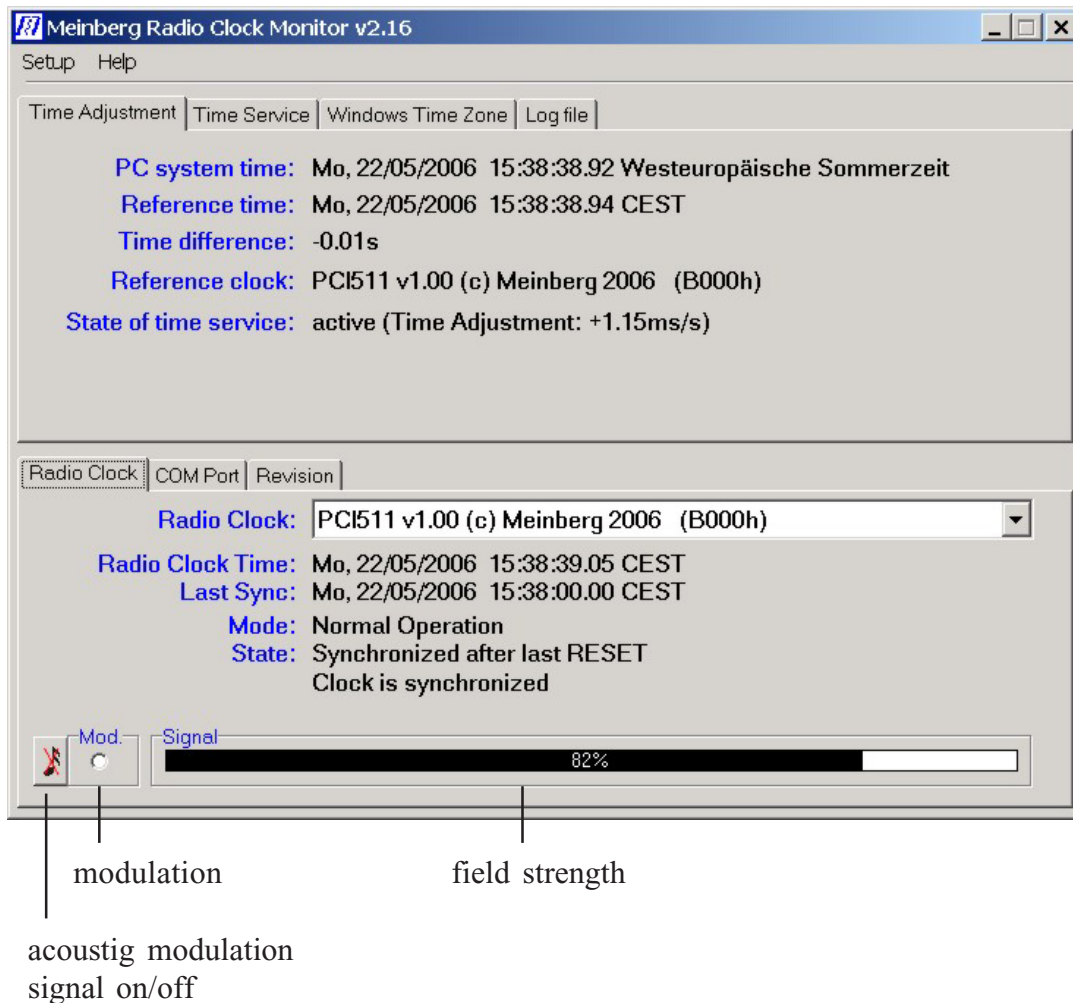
Meinberg Radio Clock Monitor v2.16

Setup Help

Time Adjustment | Time Service | Windows Time Zone | Log file

PC system time: Mo, 22/05/2006 15:38:38.92 Westeuropäische Sommerzeit
Reference time: Mo, 22/05/2006 15:38:38.94 CEST
Time difference: -0.01s
Reference clock: PCI511 v1.00 (c) Meinberg 2006 (B000h)
State of time service: active (Time Adjustment: +1.15ms/s)

Radio Clock | COM Port | Revision

Radio Clock: PCI511 v1.00 (c) Meinberg 2006 (B000h)

Radio Clock Time: Mo, 22/05/2006 15:38:39.05 CEST
Last Sync: Mo, 22/05/2006 15:38:00.00 CEST
Mode: Normal Operation
State: Synchronized after last RESET
Clock is synchronized

Mod.
Signal
82%

modulation

field strength

acoustig modulation signal on/off